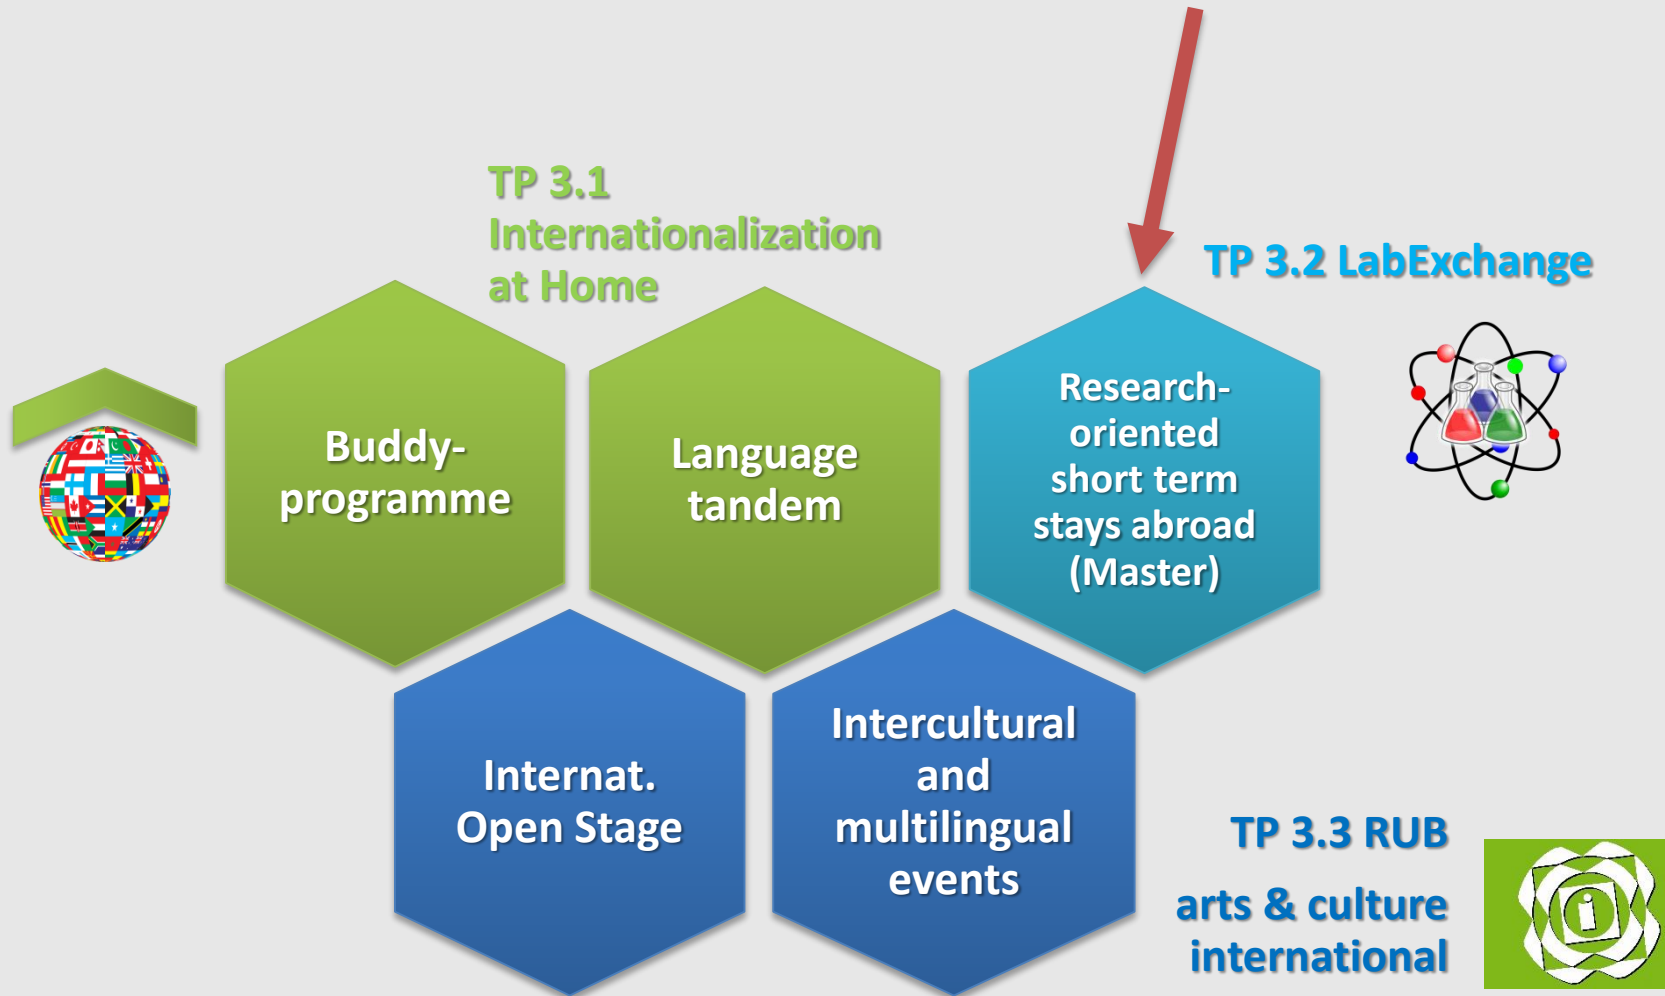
TP 3.1
Internationalization at Home

TP 3.2 LabExchange

Buddy-programme

Language tandem

Research-oriented short term stays abroad (Master)

Internat. Open Stage

Intercultural and multilingual events

TP 3.3 RUB

arts & culture international